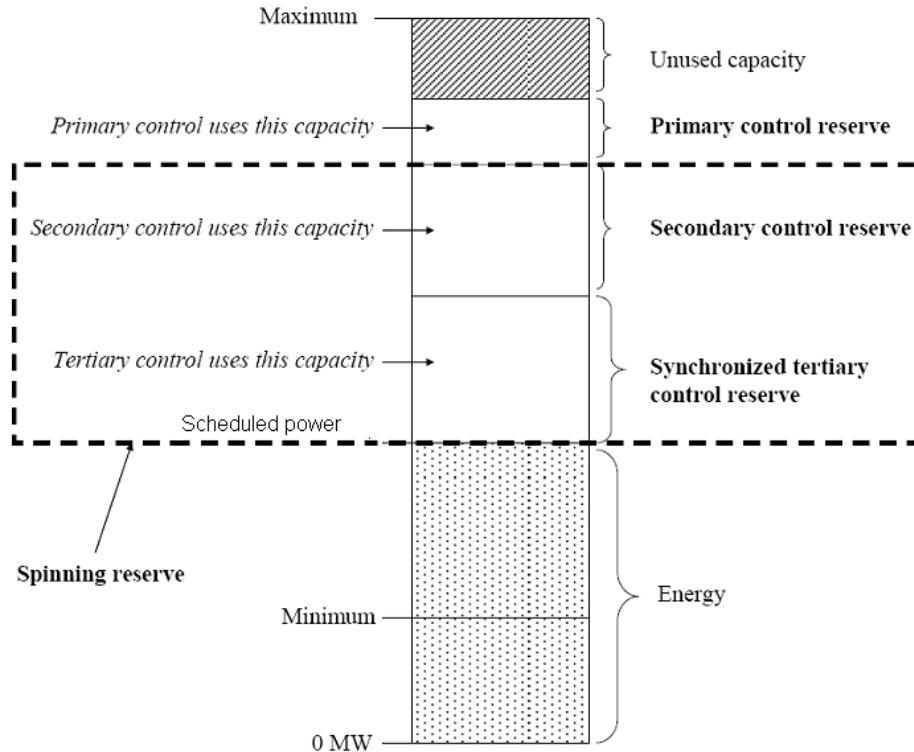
Maximum

Unused capacity

Primary control uses this capacity

Primary control reserve

Secondary control uses this capacity

Secondary control reserve

Tertiary control uses this capacity

Synchronized tertiary control reserve

Scheduled power

Spinning reserve

Energy

Minimum

0 MW